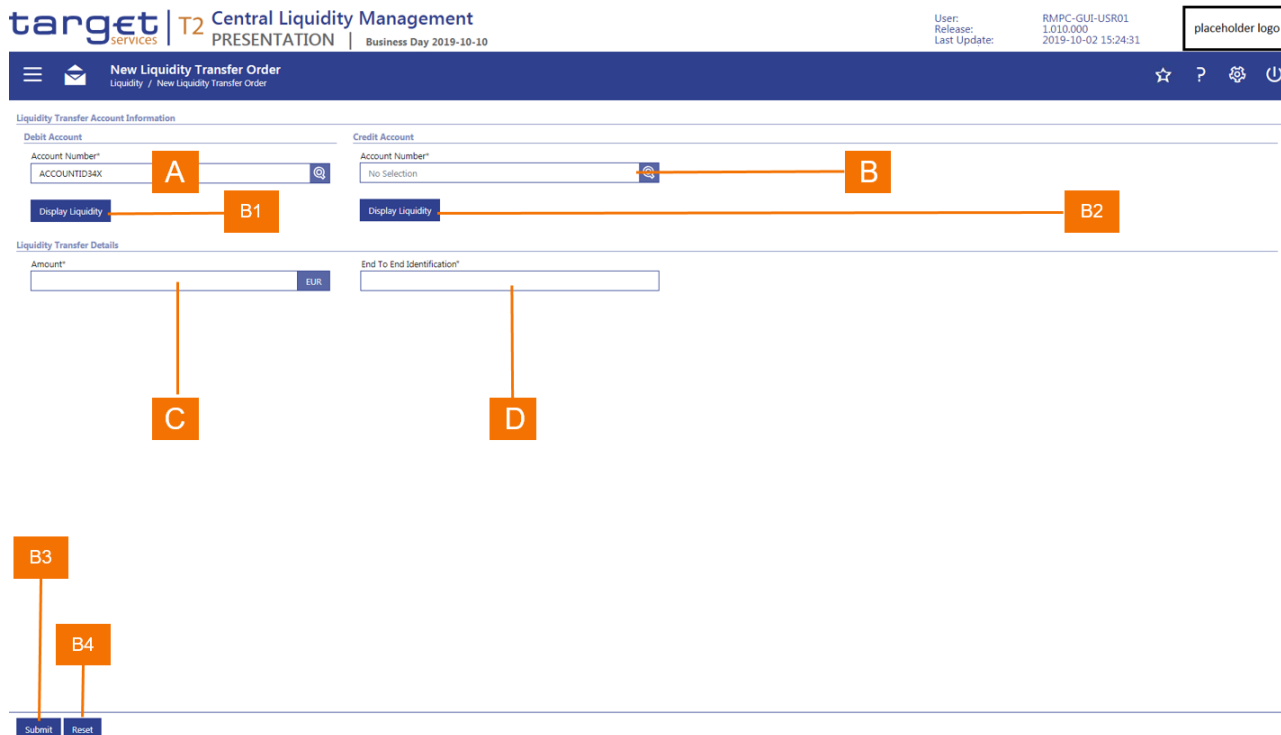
target services | T2 Central Liquidity Management PRESENTATION | Business Day 2019-10-10

User: RMPC-GUI-USR01
Release: 1.010.000
Last Update: 2019-10-02 15:24:31

placeholder logo

New Liquidity Transfer Order
Liquidity / New Liquidity Transfer Order

Liquidity Transfer Account Information

Debit Account

Account Number*
ACCOUNTID34X

A

Display Liquidity

B1

Credit Account

Account Number*
No Selection

B

Display Liquidity

B2

Liquidity Transfer Details

Amount*
EUR

End To End Identification*

C

D

B3

B4

Submit Reset